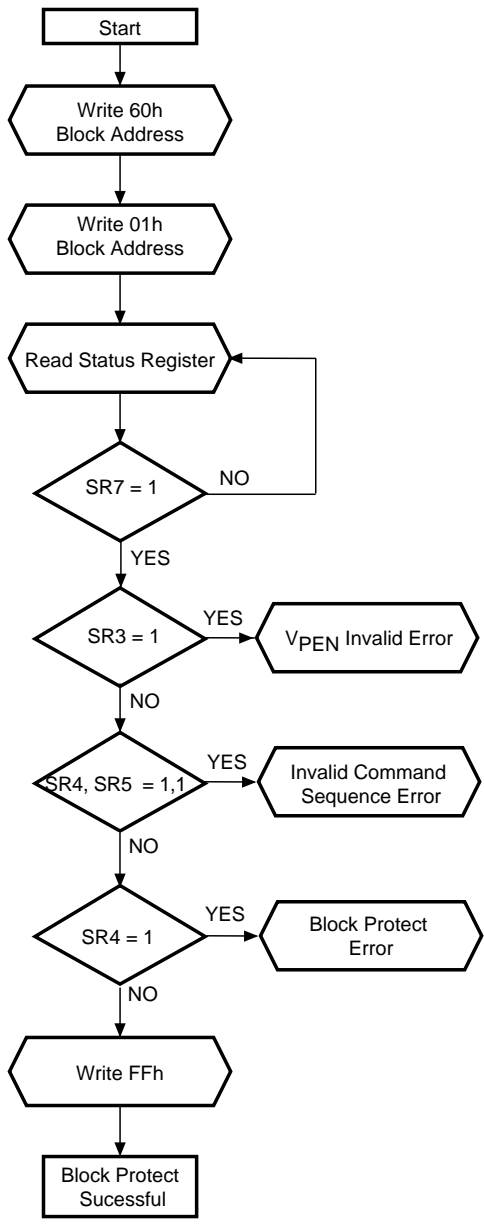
Start

Write 60h
Block Address

Write 01h
Block Address

Read Status Register

SR7 = 1

NO

YES

SR3 = 1

YES

$V_{PEN}$ Invalid Error

NO

SR4, SR5 = 1,1

YES

Invalid Command
Sequence Error

NO

SR4 = 1

YES

Block Protect
Error

NO

Write FFh

Block Protect
Sucessful